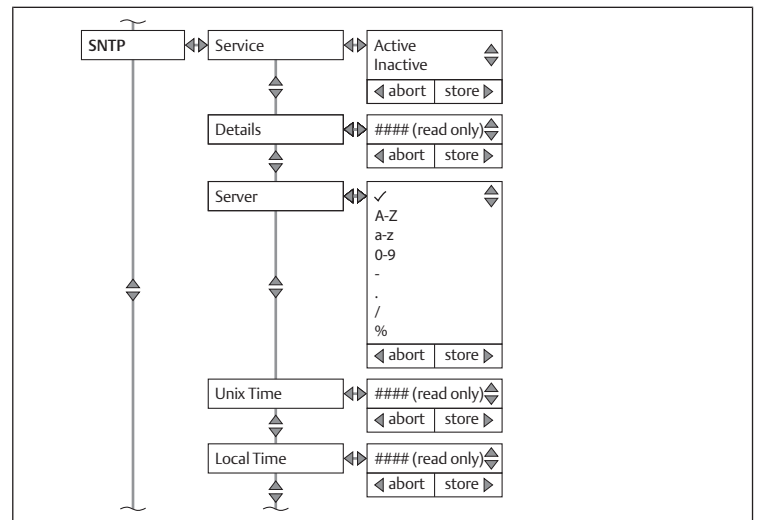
SNTP

Service

Active
Inactive

abort | store

Details

#### (read only)

abort | store

Server

✓
A-Z
a-z
0-9
-
.
/
%

abort | store

Unix Time

#### (read only)

abort | store

Local Time

#### (read only)

abort | store